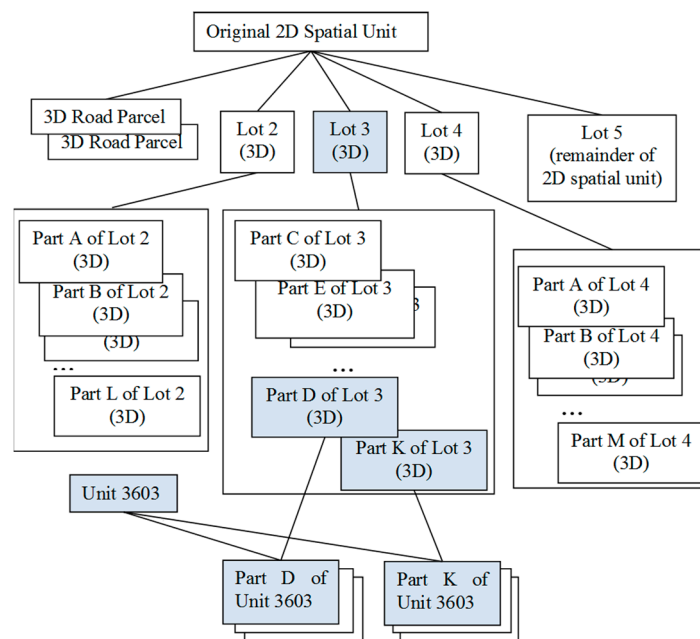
Original 2D Spatial Unit

3D Road Parcel
3D Road Parcel

Lot 2 (3D)

Lot 3 (3D)

Lot 4 (3D)

Lot 5 (remainder of 2D spatial unit)

Part A of Lot 2 (3D)
Part B of Lot 2 (3D)
(3D)
...
Part L of Lot 2 (3D)

Part C of Lot 3 (3D)
Part E of Lot 3 (3D)
3
...
Part D of Lot 3 (3D)
Part K of Lot 3 (3D)

Part A of Lot 4 (3D)
Part B of Lot 4 (3D)
(3D)
...
Part M of Lot 4 (3D)

Unit 3603

Part D of Unit 3603

Part K of Unit 3603